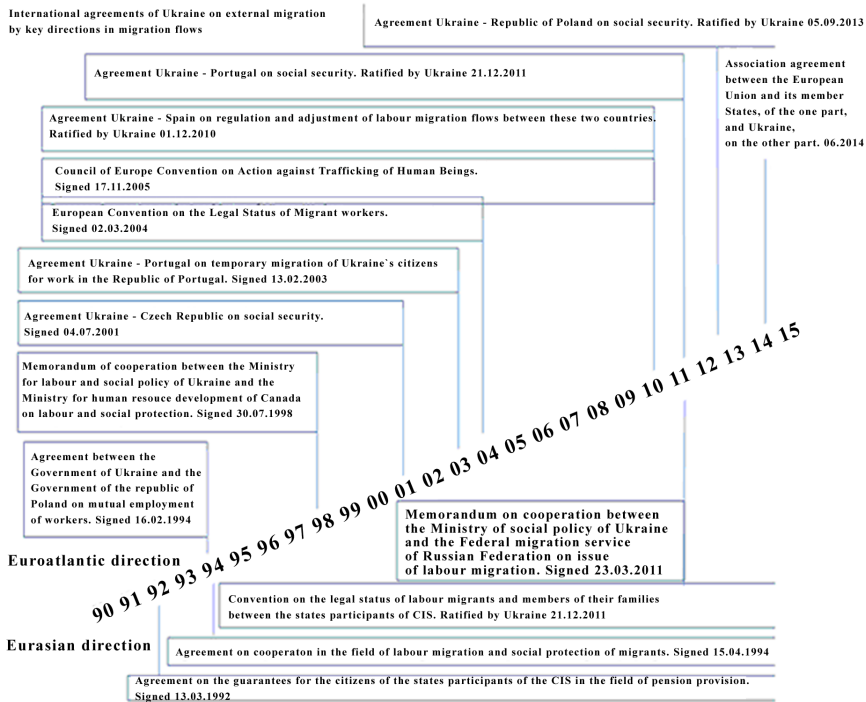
International agreements of Ukraine on external migration by key directions in migration flows

Agreement Ukraine - Republic of Poland on social security. Ratified by Ukraine 05.09.2013

Agreement Ukraine - Portugal on social security. Ratified by Ukraine 21.12.2011

Association agreement between the European Union and its member States, of the one part, and Ukraine, on the other part. 06.2014

Agreement Ukraine - Spain on regulation and adjustment of labour migration flows between these two countries. Ratified by Ukraine 01.12.2010

Council of Europe Convention on Action against Trafficking of Human Beings. Signed 17.11.2005

European Convention on the Legal Status of Migrant workers. Signed 02.03.2004

Agreement Ukraine - Portugal on temporary migration of Ukraine`s citizens for work in the Republic of Portugal. Signed 13.02.2003

Agreement Ukraine - Czech Republic on social security. Signed 04.07.2001

Memorandum of cooperation between the Ministry for labour and social policy of Ukraine and the Ministry for human resouce development of Canada on labour and social protection. Signed 30.07.1998

Agreement between the Government of Ukraine and the Government of the republic of Poland on mutual employment of workers. Signed 16.02.1994

90 91 92 93 94 95 96 97 98 99 00 01 02 03 04 05 06 07 08 09 10 11 12 13 14 15

Euroatlantic direction

Memorandum on cooperation between the Ministry of social policy of Ukraine and the Federal migration service of Russian Federation on issue of labour migration. Signed 23.03.2011

Convention on the legal status of labour migrants and members of their families between the states participants of CIS. Ratified by Ukraine 21.12.2011

Eurasian direction

Agreement on cooperaton in the field of labour migration and social protection of migrants. Signed 15.04.1994

Agreement on the guarantees for the citizens of the states participants of the CIS in the field of pension provision. Signed 13.03.1992